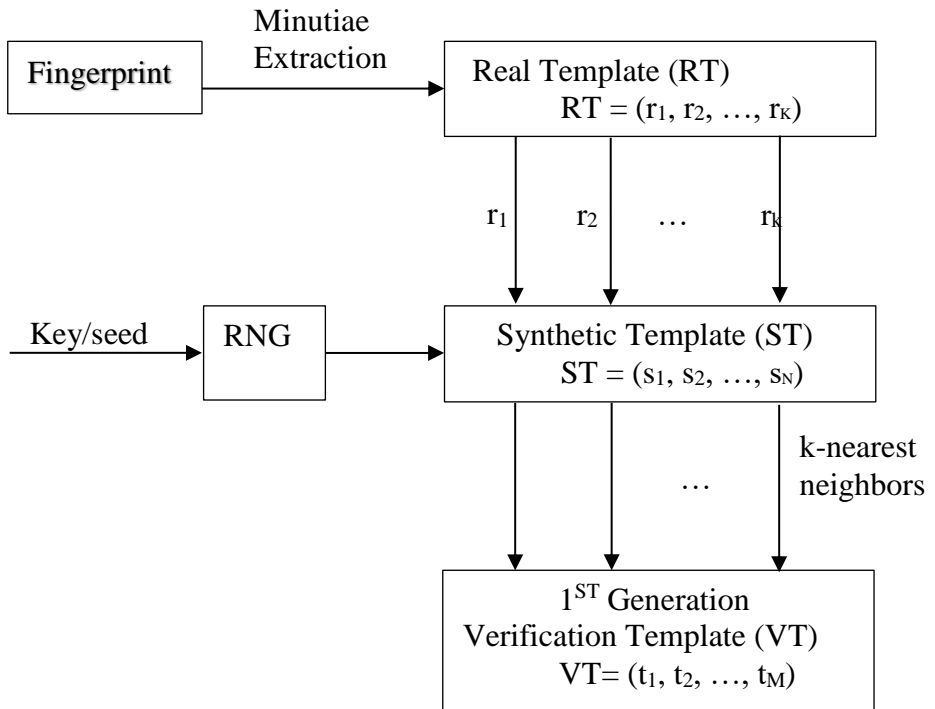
Fingerprint

Minutiae Extraction

Real Template (RT)
RT = ($r_1$, $r_2$, …, $r_K$)

$r_1$ $r_2$ … $r_k$

Key/seed

RNG

Synthetic Template (ST)
ST = ($s_1$, $s_2$, …, $s_N$)

…

k-nearest neighbors

$1^{ST}$ Generation
Verification Template (VT)
VT= ($t_1$, $t_2$, …, $t_M$)